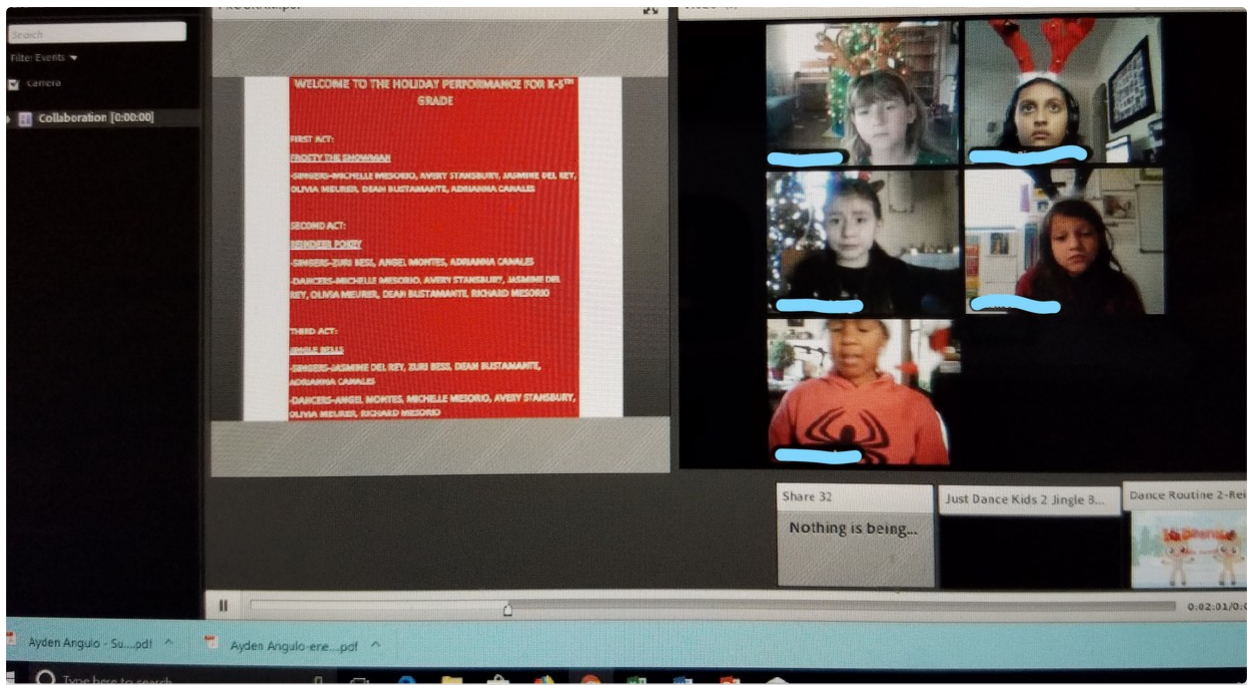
Search

Filter: Events

Camera

Collaboration [0:00:00]

WELCOME TO THE HOLIDAY PERFORMANCE FOR K-5$^{TH}$ GRADE

FIRST ACT:
FROSTY THE SNOWMAN
-SINGERS-MICHELLE MESORIO, AVERY STANSBURY, JASMINE DEL REY, OLIVIA MEURER, DEAN BUSTAMANTE, ADRIANNA CANALES

SECOND ACT:
REINDEER POKEY
-SINGERS-ZURI BESS, ANGEL MONTES, ADRIANNA CANALES
-DANCERS-MICHELLE MESORIO, AVERY STANSBURY, JASMINE DEL REY, OLIVIA MEURER, DEAN BUSTAMANTE, RICHARD MESORIO

THIRD ACT:
JINGLE BELLS
-SINGERS-JASMINE DEL REY, ZURI BESS, DEAN BUSTAMANTE, ADRIANNA CANALES
-DANCERS-ANGEL MONTES, MICHELLE MESORIO, AVERY STANSBURY, OLIVIA MEURER, RICHARD MESORIO

Share 32
Nothing is being...

Just Dance Kids 2 Jingle B...

Dance Routine 2-Rei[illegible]

0:02:01/0:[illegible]

Ayden Angulo - Su....pdf

Ayden Angulo-ene....pdf

Type here to search